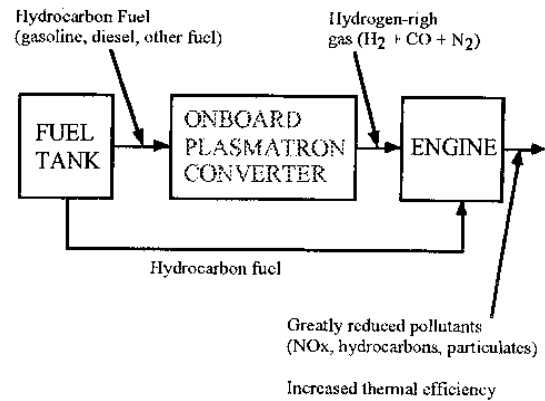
Hydrocarbon Fuel (gasoline, diesel, other fuel)

Hydrogen-righ gas ($H_2$ + CO + $N_2$)

FUEL TANK

ONBOARD PLASMATRON CONVERTER

ENGINE

Hydrocarbon fuel

Greatly reduced pollutants (NOx, hydrocarbons, particulates)

Increased thermal efficiency